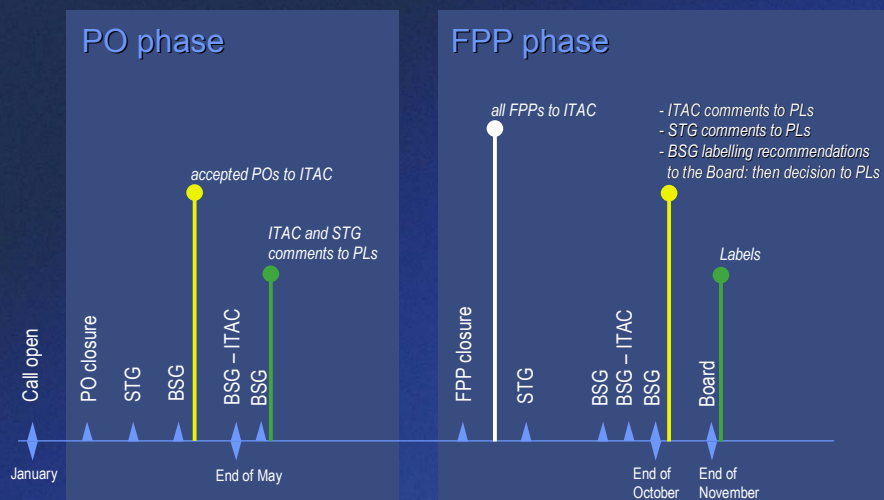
PO phase

FPP phase

all FPPs to ITAC

- ITAC comments to PLs
- STG comments to PLs
- BSG labelling recommendations to the Board: then decision to PLs

accepted POs to ITAC

ITAC and STG comments to PLs

Labels

Call open

PO closure

STG

BSG

BSG – ITAC

BSG

FPP closure

STG

BSG

BSG – ITAC

BSG

Board

January

End of May

End of October

End of November